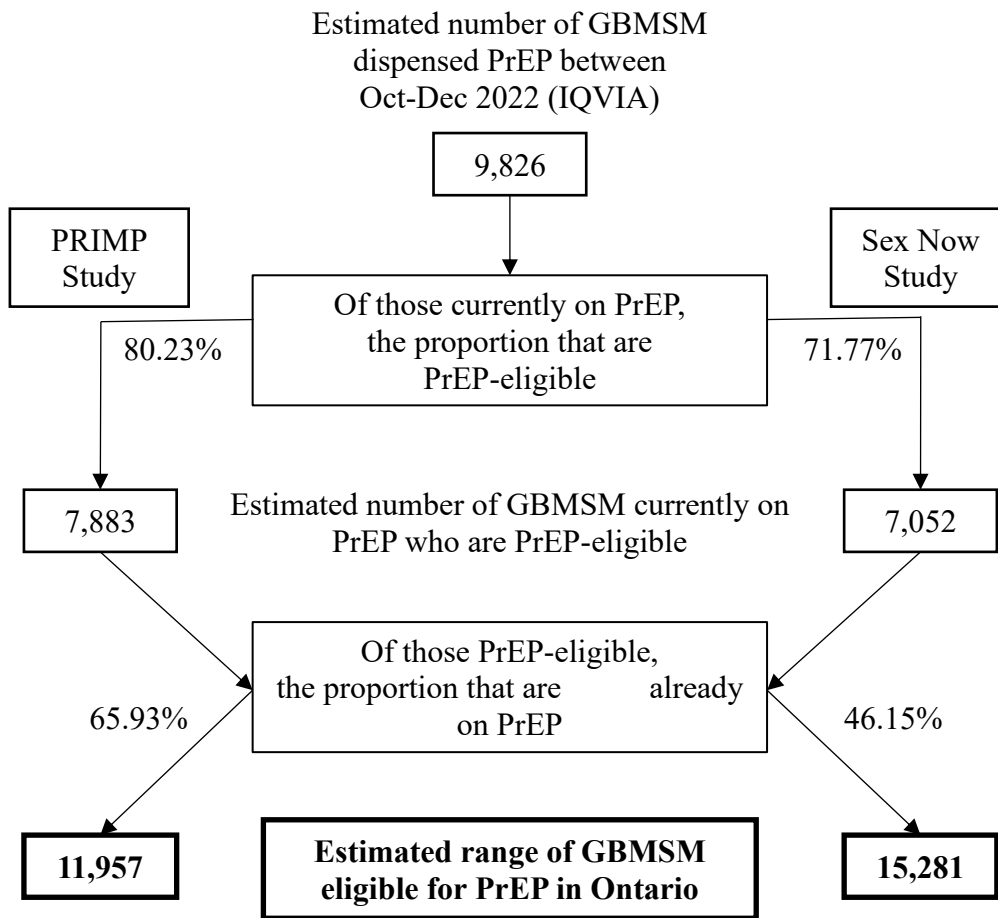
Estimated number of GBMSM dispensed PrEP between Oct-Dec 2022 (IQVIA)

9,826

PRIMP Study

Sex Now Study

Of those currently on PrEP, the proportion that are PrEP-eligible

80.23%

71.77%

7,883

Estimated number of GBMSM currently on PrEP who are PrEP-eligible

7,052

Of those PrEP-eligible, the proportion that are already on PrEP

65.93%

46.15%

**11,957**

**Estimated range of GBMSM eligible for PrEP in Ontario**

**15,281**